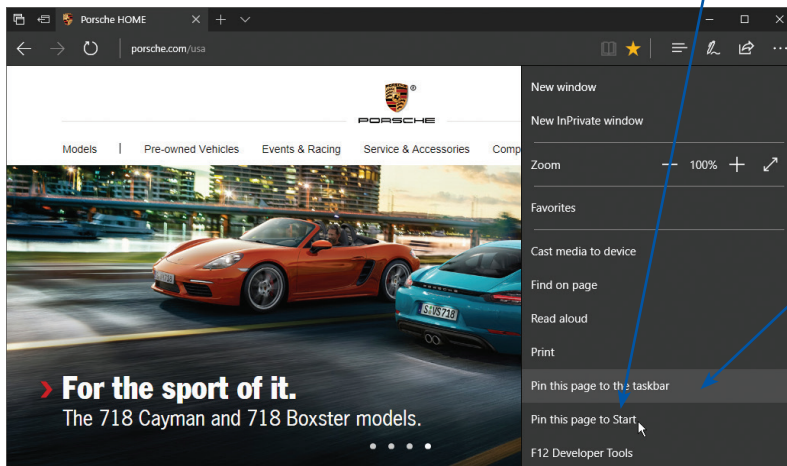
Porsche HOME

porsche.com/usa

PORSCHE

Models | Pre-owned Vehicles Events & Racing Service & Accessories Comp

› For the sport of it.
The 718 Cayman and 718 Boxster models.

New window

New InPrivate window

Zoom — 100% +

Favorites

Cast media to device

Find on page

Read aloud

Print

Pin this page to the taskbar

Pin this page to Start

F12 Developer Tools